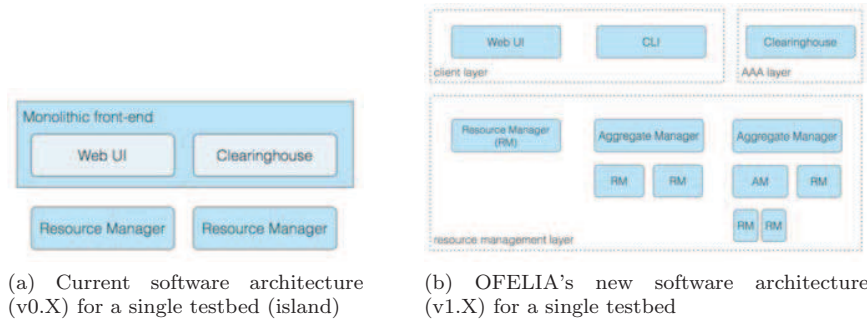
Monolithic front-end

Web UI

Clearinghouse

Resource Manager

Resource Manager

(a) Current software architecture (v0.X) for a single testbed (island)

Web UI

CLI

client layer

Clearinghouse

AAA layer

Resource Manager (RM)

Aggregate Manager

RM

RM

Aggregate Manager

AM

RM

RM

RM

resource management layer

(b) OFELIA's new software architecture (v1.X) for a single testbed